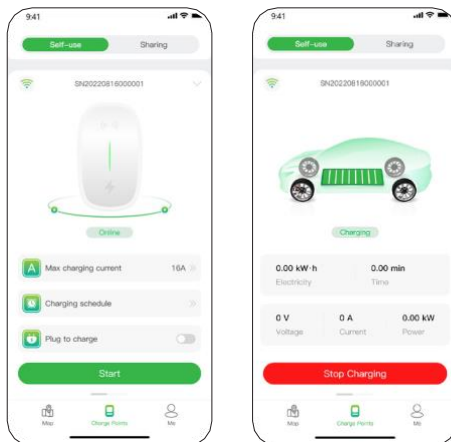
9:41

Self-use Sharing

SN20220816000001

Online

Max charging current 16A

Charging schedule

Plug to charge

Start

Map Charge Points Me

9:41

Self-use Sharing

SN20220816000001

Charging

0.00 kW·h
Electricity

0.00 min
Time

0 V
Voltage

0 A
Current

0.00 kW
Power

Stop Charging

Map Charge Points Me